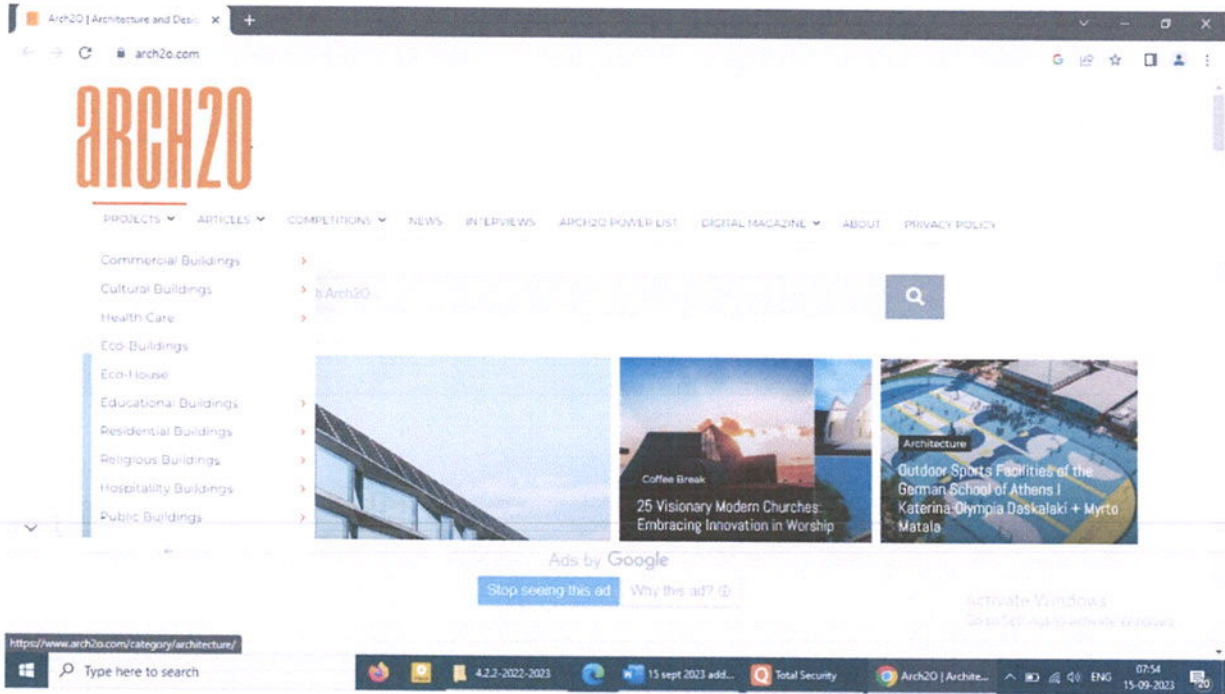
Arch2O | Architecture and Desi ×
+
arch2o.com

aRCH2O

PROJECTS ARTICLES COMPETITIONS NEWS INTERVIEWS ARCH2O POWER LIST DIGITAL MAGAZINE ABOUT PRIVACY POLICY

Commercial Buildings
Cultural Buildings
Health Care
Eco-Buildings
Eco-House
Educational Buildings
Residential Buildings
Religious Buildings
Hospitality Buildings
Public Buildings

h Arch2O

Coffee Break
25 Visionary Modern Churches: Embracing Innovation in Worship

Architecture
Outdoor Sports Facilities of the German School of Athens | Katerina Olympia Daskalaki + Myrto Matala

Ads by Google
Stop seeing this ad
Why this ad?

Activate Windows
Go to Settings to activate Windows.

https://www.arch2o.com/category/architecture/

Type here to search
4.2.2-2022-2023
15 sept 2023 add...
Total Security
Arch2O | Archite...
ENG
07:54
15-09-2023